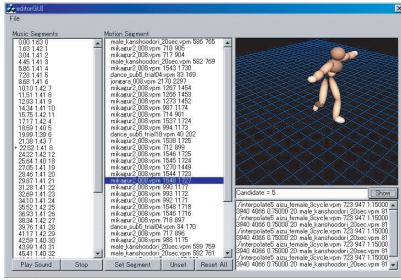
editorGUI

File

Music Segments

0.00 1.63 0
1.63 1.42 1
3.04 1.42 1
4.45 1.41 3
5.86 1.41 4
7.28 1.41 5
8.68 1.41 6
10.10 1.42 7
11.51 1.41 8
12.93 1.41 9
14.34 1.41 10
15.75 1.42 11
17.17 1.42 4
18.59 1.40 5
19.99 1.43 6
21.38 1.43 7
22.52 1.41 8
24.22 1.41 9
25.64 1.40 16
27.05 1.41 17
28.45 1.41 20
29.87 1.41 21
31.28 1.41 22
32.69 1.41 23
34.10 1.41 24
35.52 1.42 25
36.93 1.41 26
38.34 1.42 27
39.76 1.41 28
41.17 1.42 29
42.59 1.40 30
43.99 1.43 31
45.41 1.40 32

Play Sound

Stop

Motion Segment

male_kanshoodori_20m.vpm 685 765
mikuapr2_008.vpm 718 805
mikuapr2_008.vpm 717 804
male_kanshoodori_20m.vpm 582 769
mikuapr2_008.vpm 1543 1730
dance_sub_trial04.vpm 33 169
jonazs_008.vpm 2170 2297
mikuapr2_008.vpm 1267 1454
mikuapr2_008.vpm 1266 1453
mikuapr2_008.vpm 1273 1452
mikuapr2_008.vpm 987 1174
mikuapr2_008.vpm 714 901
mikuapr2_008.vpm 1537 1724
mikuapr2_008.vpm 994 1173
dance_sub_trial18.vpm 40 202
mikuapr2_008.vpm 1538 1725
mikuapr2_008.vpm 712 899
mikuapr2_008.vpm 1546 1725
mikuapr2_008.vpm 1545 1724
mikuapr2_008.vpm 1270 1449
mikuapr2_008.vpm 1544 1723
mikuapr2_008.vpm 1540 1727
mikuapr2_008.vpm 990 1177
mikuapr2_008.vpm 991 1178
mikuapr2_008.vpm 992 1171
mikuapr2_008.vpm 1549 1728
mikuapr2_008.vpm 1548 1718
mikuapr2_008.vpm 716 897
dance_sub_trial04.vpm 34 170
mikuapr2_008.vpm 989 1176
mikuapr2_008.vpm 988 1175
male_kanshoodori_20m.vpm 589 759
male_kanshoodori_20m.vpm 586 764

Set Segment

Unset

Reset All

Candidate = 5

Show

//interpolate5 aizu_female_3cycle.vpm 723 947 1.15000
3940 4066 0.76000 20 male_kanshoodori_20m.vpm 81
//interpolate5 aizu_female_3cycle.vpm 723 947 1.15000
3940 4066 0.76000 20 male_kanshoodori_20m.vpm 81
//interpolate5 aizu_female_3cycle.vpm 723 947 1.15000
3940 4066 0.76000 20 male_kanshoodori_20m.vpm 81
//interpolate5 aizu_female_3cycle.vpm 723 947 1.15000
3940 4066 0.76000 20 male_kanshoodori_20m.vpm 81